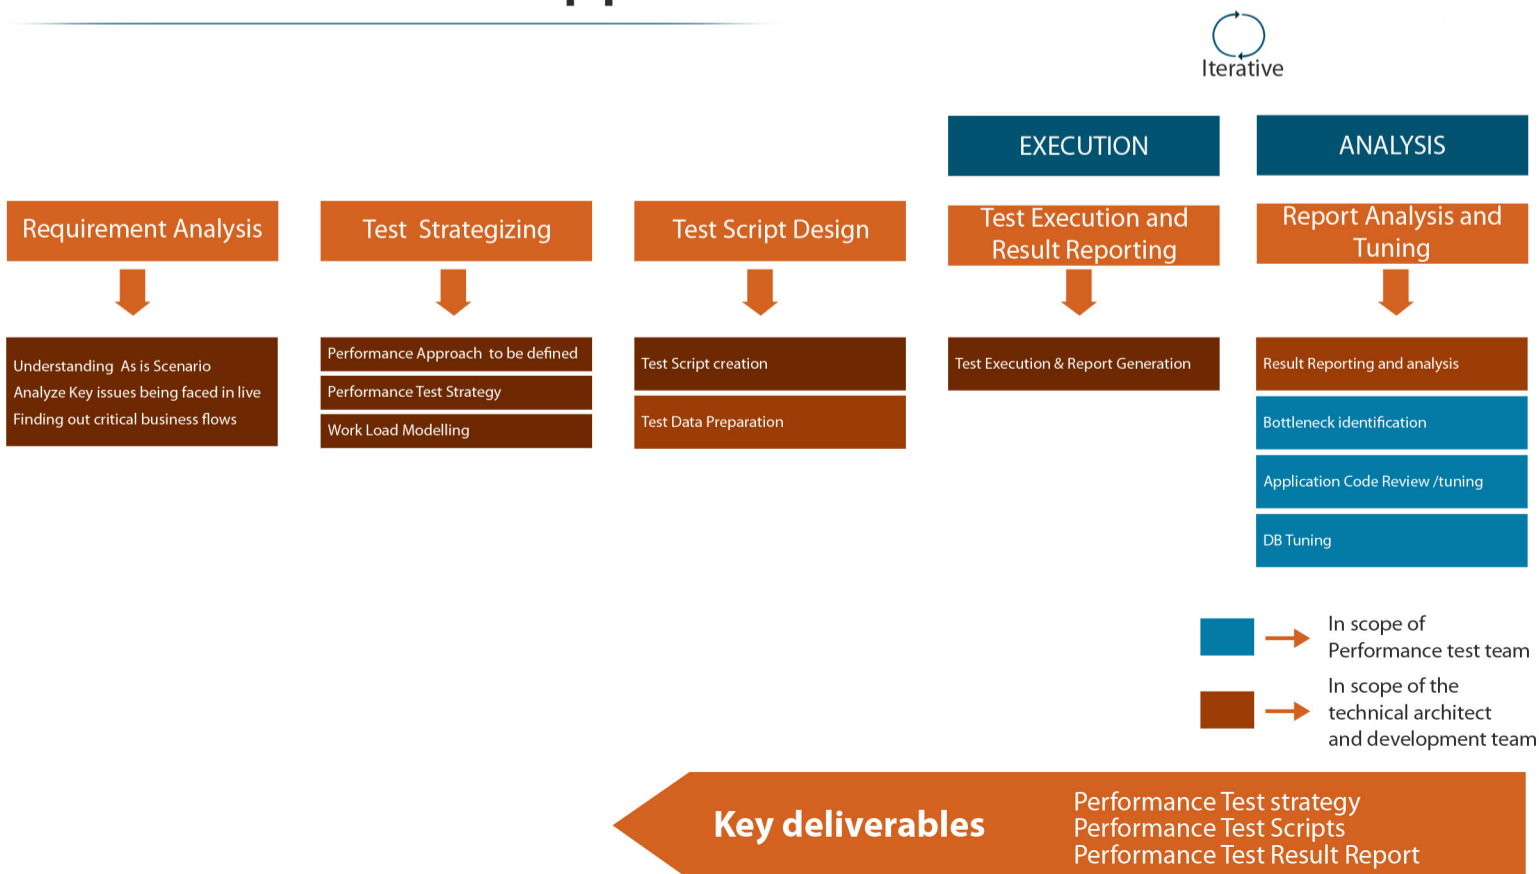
Iterative

EXECUTION

ANALYSIS

Requirement Analysis

Understanding As is Scenario
Analyze Key issues being faced in live
Finding out critical business flows

Test Strategizing

Performance Approach to be defined

Performance Test Strategy

Work Load Modelling

Test Script Design

Test Script creation

Test Data Preparation

Test Execution and Result Reporting

Test Execution & Report Generation

Report Analysis and Tuning

Result Reporting and analysis

Bottleneck identification

Application Code Review /tuning

DB Tuning

In scope of Performance test team

In scope of the technical architect and development team

Key deliverables

Performance Test strategy
Performance Test Scripts
Performance Test Result Report